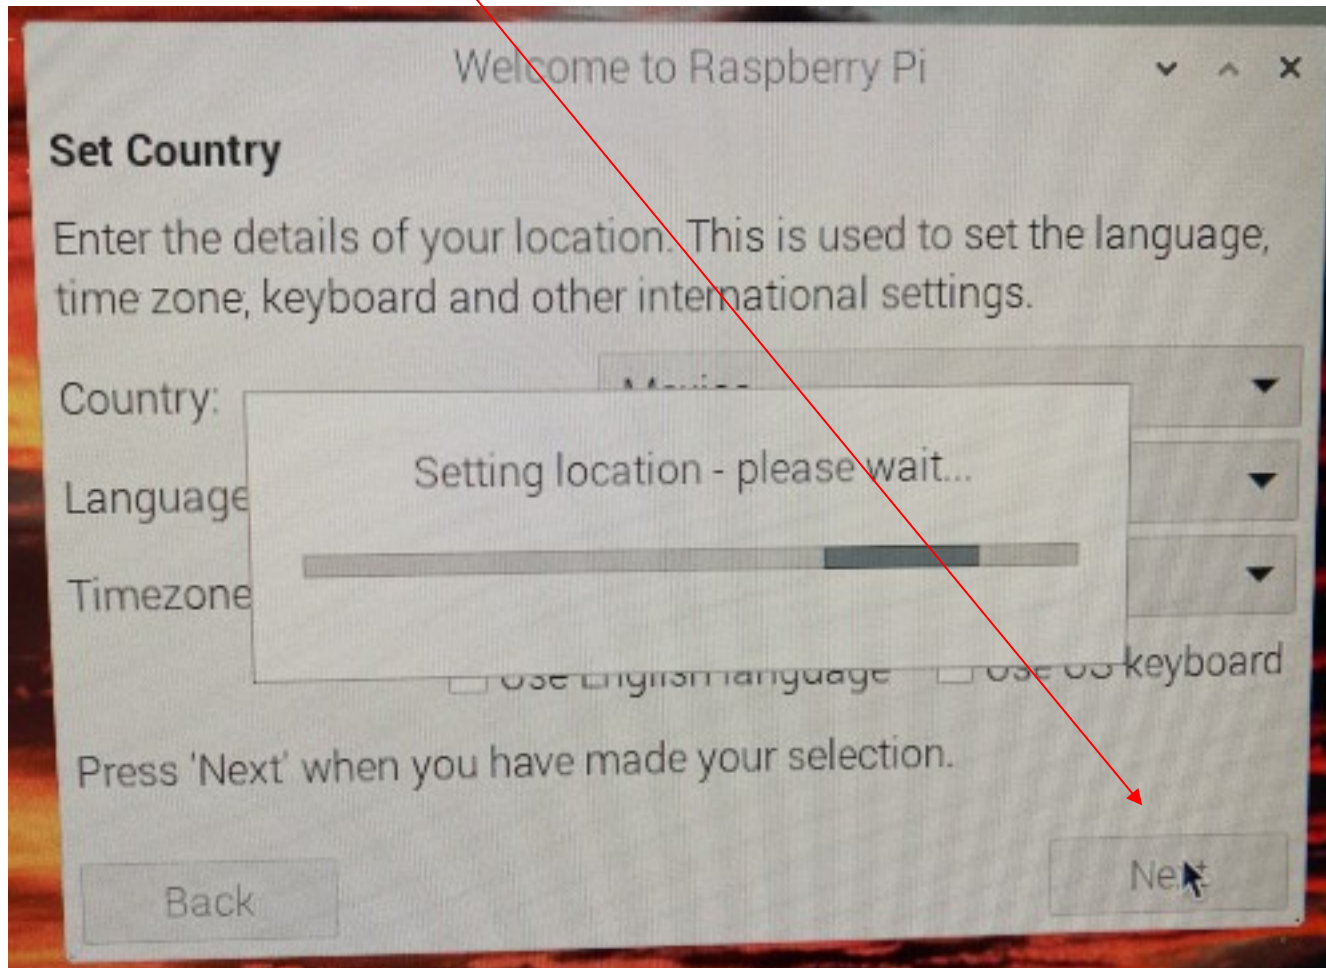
Welcome to Raspberry Pi

Set Country

Enter the details of your location. This is used to set the language, time zone, keyboard and other international settings.

Country: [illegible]

Language

Timezone

Setting location - please wait...

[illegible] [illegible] keyboard

Press 'Next' when you have made your selection.

Back

Next